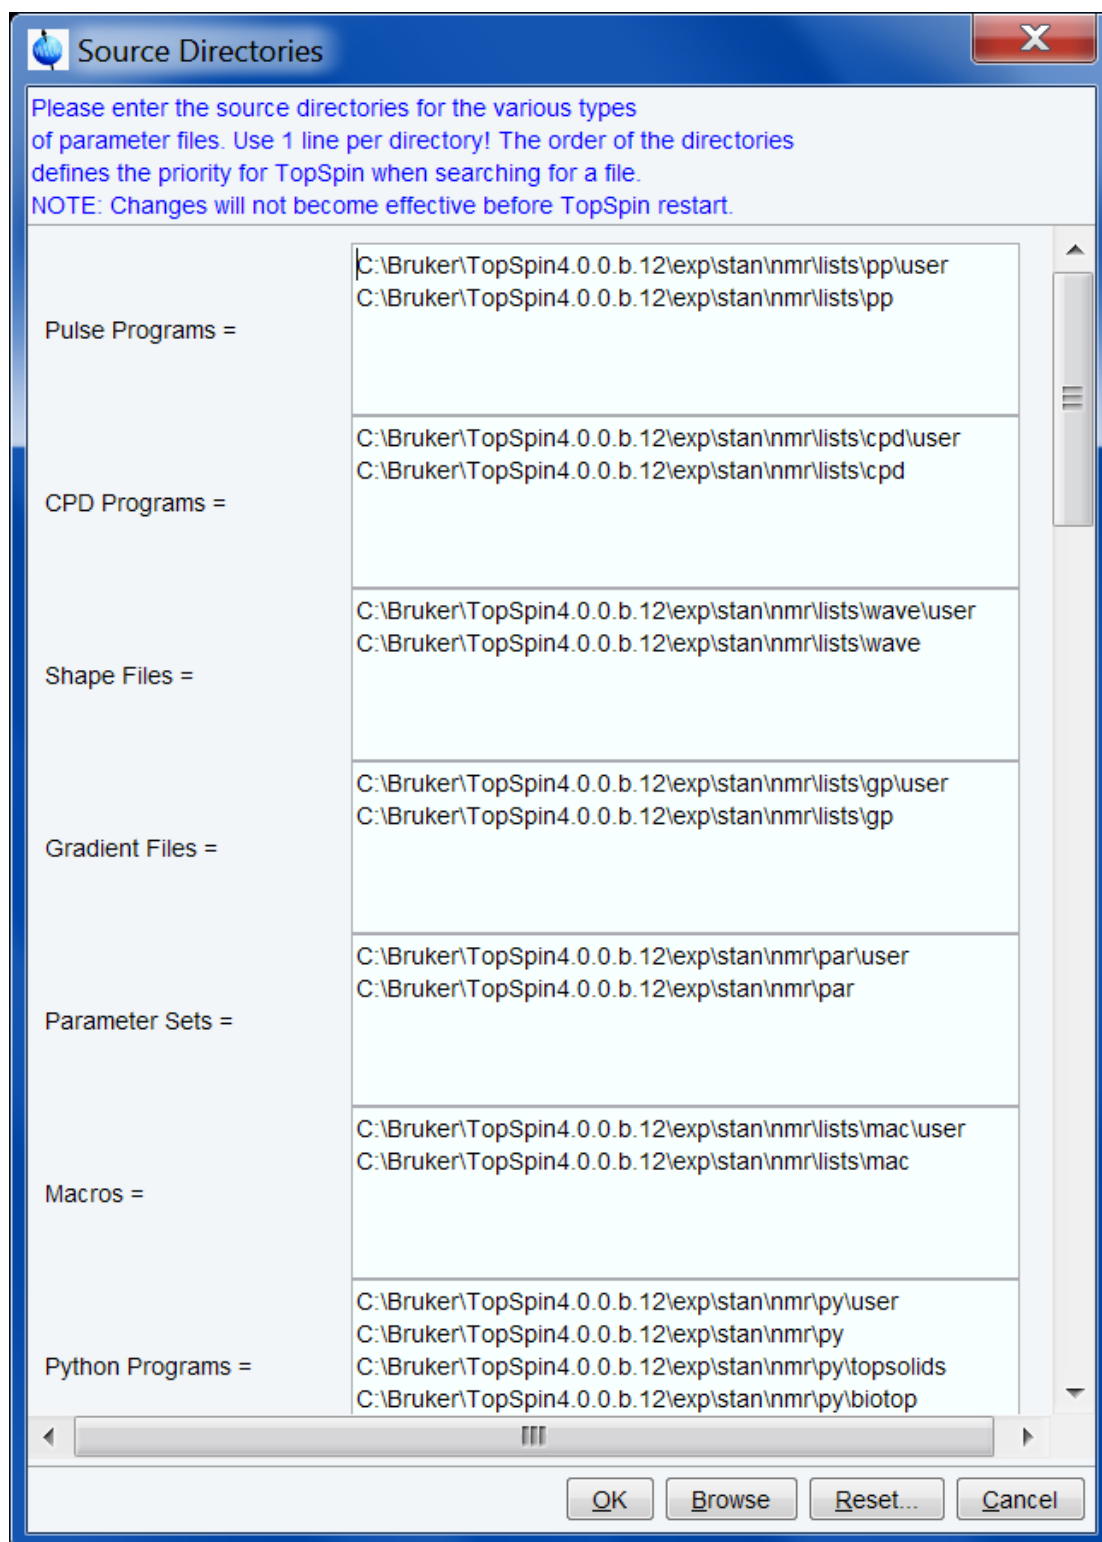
Source Directories

Please enter the source directories for the various types of parameter files. Use 1 line per directory! The order of the directories defines the priority for TopSpin when searching for a file.
NOTE: Changes will not become effective before TopSpin restart.

Pulse Programs =
C:\Bruker\TopSpin4.0.0.b.12\exp\stan\nmr\lists\pp\user
C:\Bruker\TopSpin4.0.0.b.12\exp\stan\nmr\lists\pp

CPD Programs =
C:\Bruker\TopSpin4.0.0.b.12\exp\stan\nmr\lists\cpd\user
C:\Bruker\TopSpin4.0.0.b.12\exp\stan\nmr\lists\cpd

Shape Files =
C:\Bruker\TopSpin4.0.0.b.12\exp\stan\nmr\lists\wave\user
C:\Bruker\TopSpin4.0.0.b.12\exp\stan\nmr\lists\wave

Gradient Files =
C:\Bruker\TopSpin4.0.0.b.12\exp\stan\nmr\lists\gp\user
C:\Bruker\TopSpin4.0.0.b.12\exp\stan\nmr\lists\gp

Parameter Sets =
C:\Bruker\TopSpin4.0.0.b.12\exp\stan\nmr\par\user
C:\Bruker\TopSpin4.0.0.b.12\exp\stan\nmr\par

Macros =
C:\Bruker\TopSpin4.0.0.b.12\exp\stan\nmr\lists\mac\user
C:\Bruker\TopSpin4.0.0.b.12\exp\stan\nmr\lists\mac

Python Programs =
C:\Bruker\TopSpin4.0.0.b.12\exp\stan\nmr\py\user
C:\Bruker\TopSpin4.0.0.b.12\exp\stan\nmr\py
C:\Bruker\TopSpin4.0.0.b.12\exp\stan\nmr\py\topsolids
C:\Bruker\TopSpin4.0.0.b.12\exp\stan\nmr\py\biotop

OK Browse Reset... Cancel